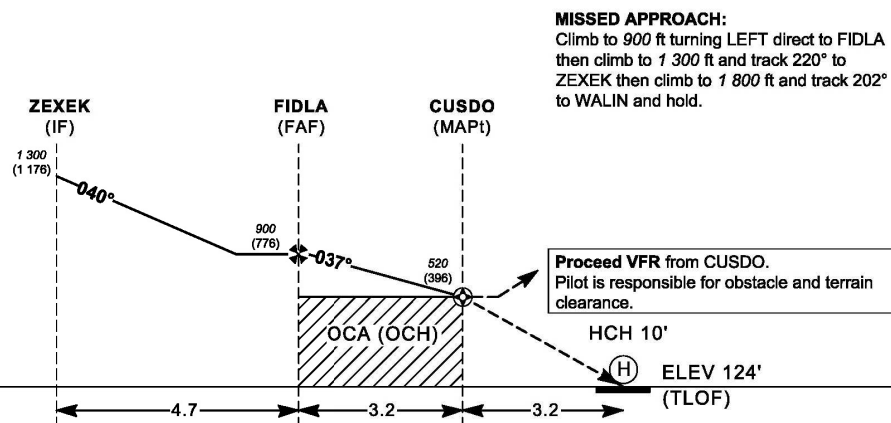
MISSED APPROACH:
Climb to 900 ft turning LEFT direct to FIDLA then climb to 1 300 ft and track 220° to ZEXEK then climb to 1 800 ft and track 202° to WALIN and hold.

ZEXEK
(IF)

FIDLA
(FAF)

CUSDO
(MAPt)

1 300
(1 176)

040°

900
(776)

037°

520
(396)

Proceed VFR from CUSDO.
Pilot is responsible for obstacle and terrain clearance.

OCA (OCH)

HCH 10'

H

ELEV 124'
(TLOF)

4.7

3.2

3.2